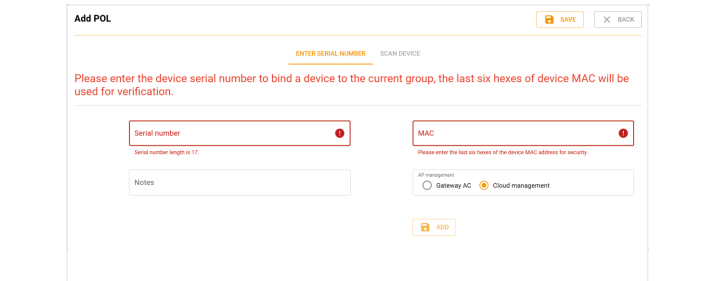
Add POL

SAVE

BACK

ENTER SERIAL NUMBER

SCAN DEVICE

Please enter the device serial number to bind a device to the current group, the last six hexes of device MAC will be used for verification.

Serial number

Serial number length is 17.

MAC

Please enter the last six hexes of the device MAC address for security.

Notes

AP management

Gateway AC

Cloud management

ADD